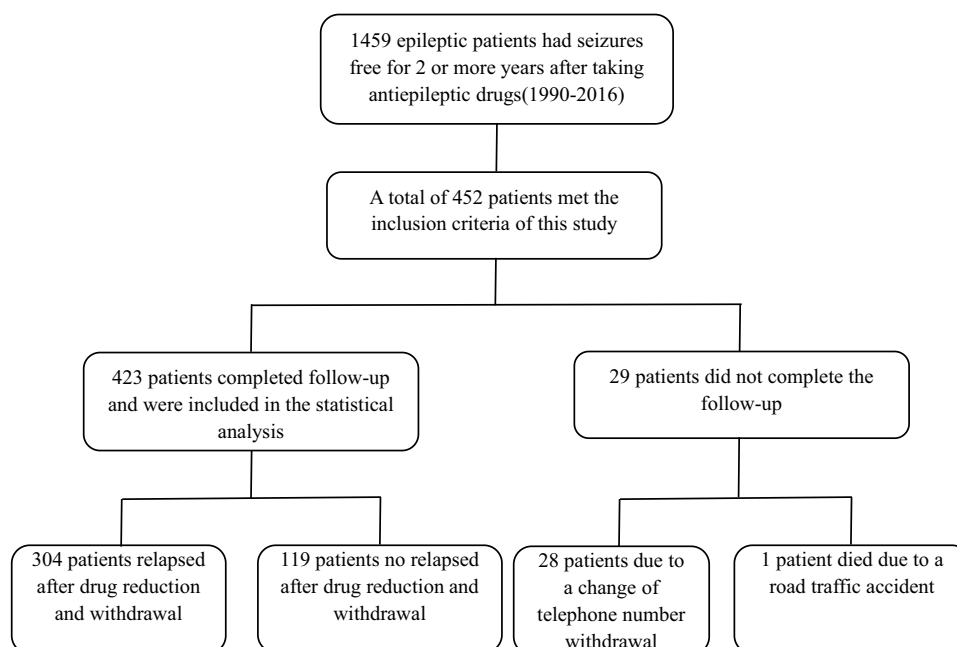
1459 epileptic patients had seizures free for 2 or more years after taking antiepileptic drugs(1990-2016)

A total of 452 patients met the inclusion criteria of this study

423 patients completed follow-up and were included in the statistical analysis

29 patients did not complete the follow-up

304 patients relapsed after drug reduction and withdrawal

119 patients no relapsed after drug reduction and withdrawal

28 patients due to a change of telephone number withdrawal

1 patient died due to a road traffic accident